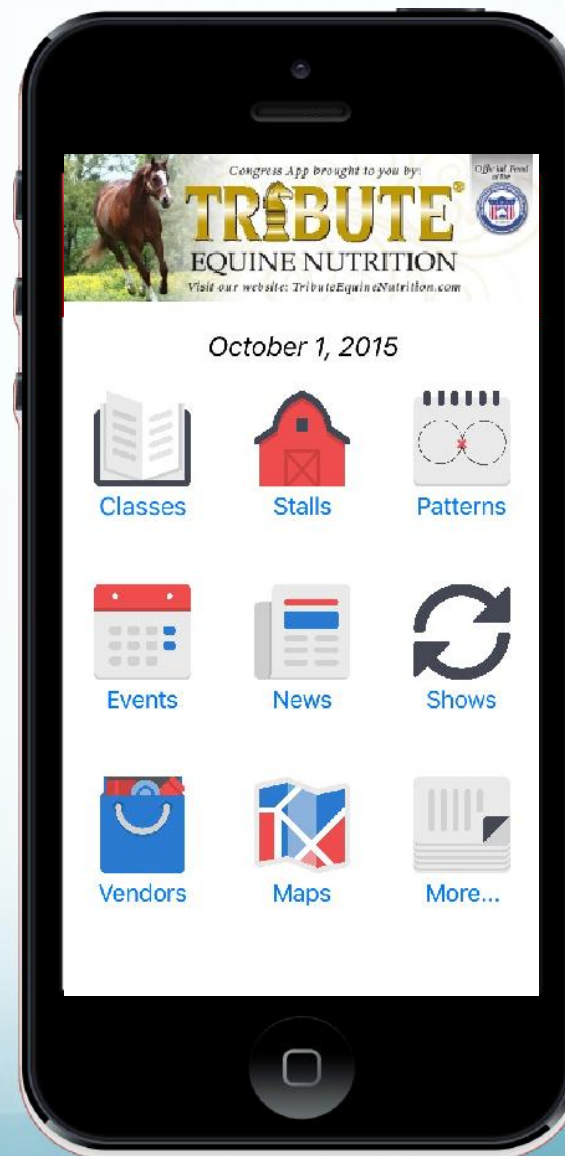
Congress App brought to you by:
TRIBUTE®
EQUINE NUTRITION
Visit our website: TributeEquineNutrition.com
Official Feed of the

October 1, 2015

Classes
Stalls
Patterns
Events
News
Shows
Vendors
Maps
More...